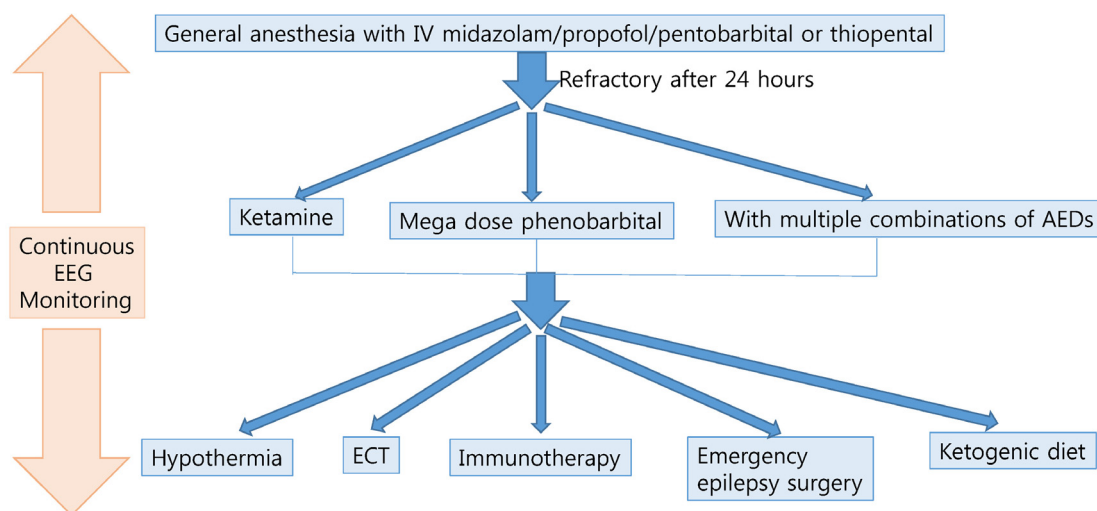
General anesthesia with IV midazolam/propofol/pentobarbital or thiopental

Refractory after 24 hours

Continuous EEG Monitoring

Ketamine

Mega dose phenobarbital

With multiple combinations of AEDs

Hypothermia

ECT

Immunotherapy

Emergency epilepsy surgery

Ketogenic diet